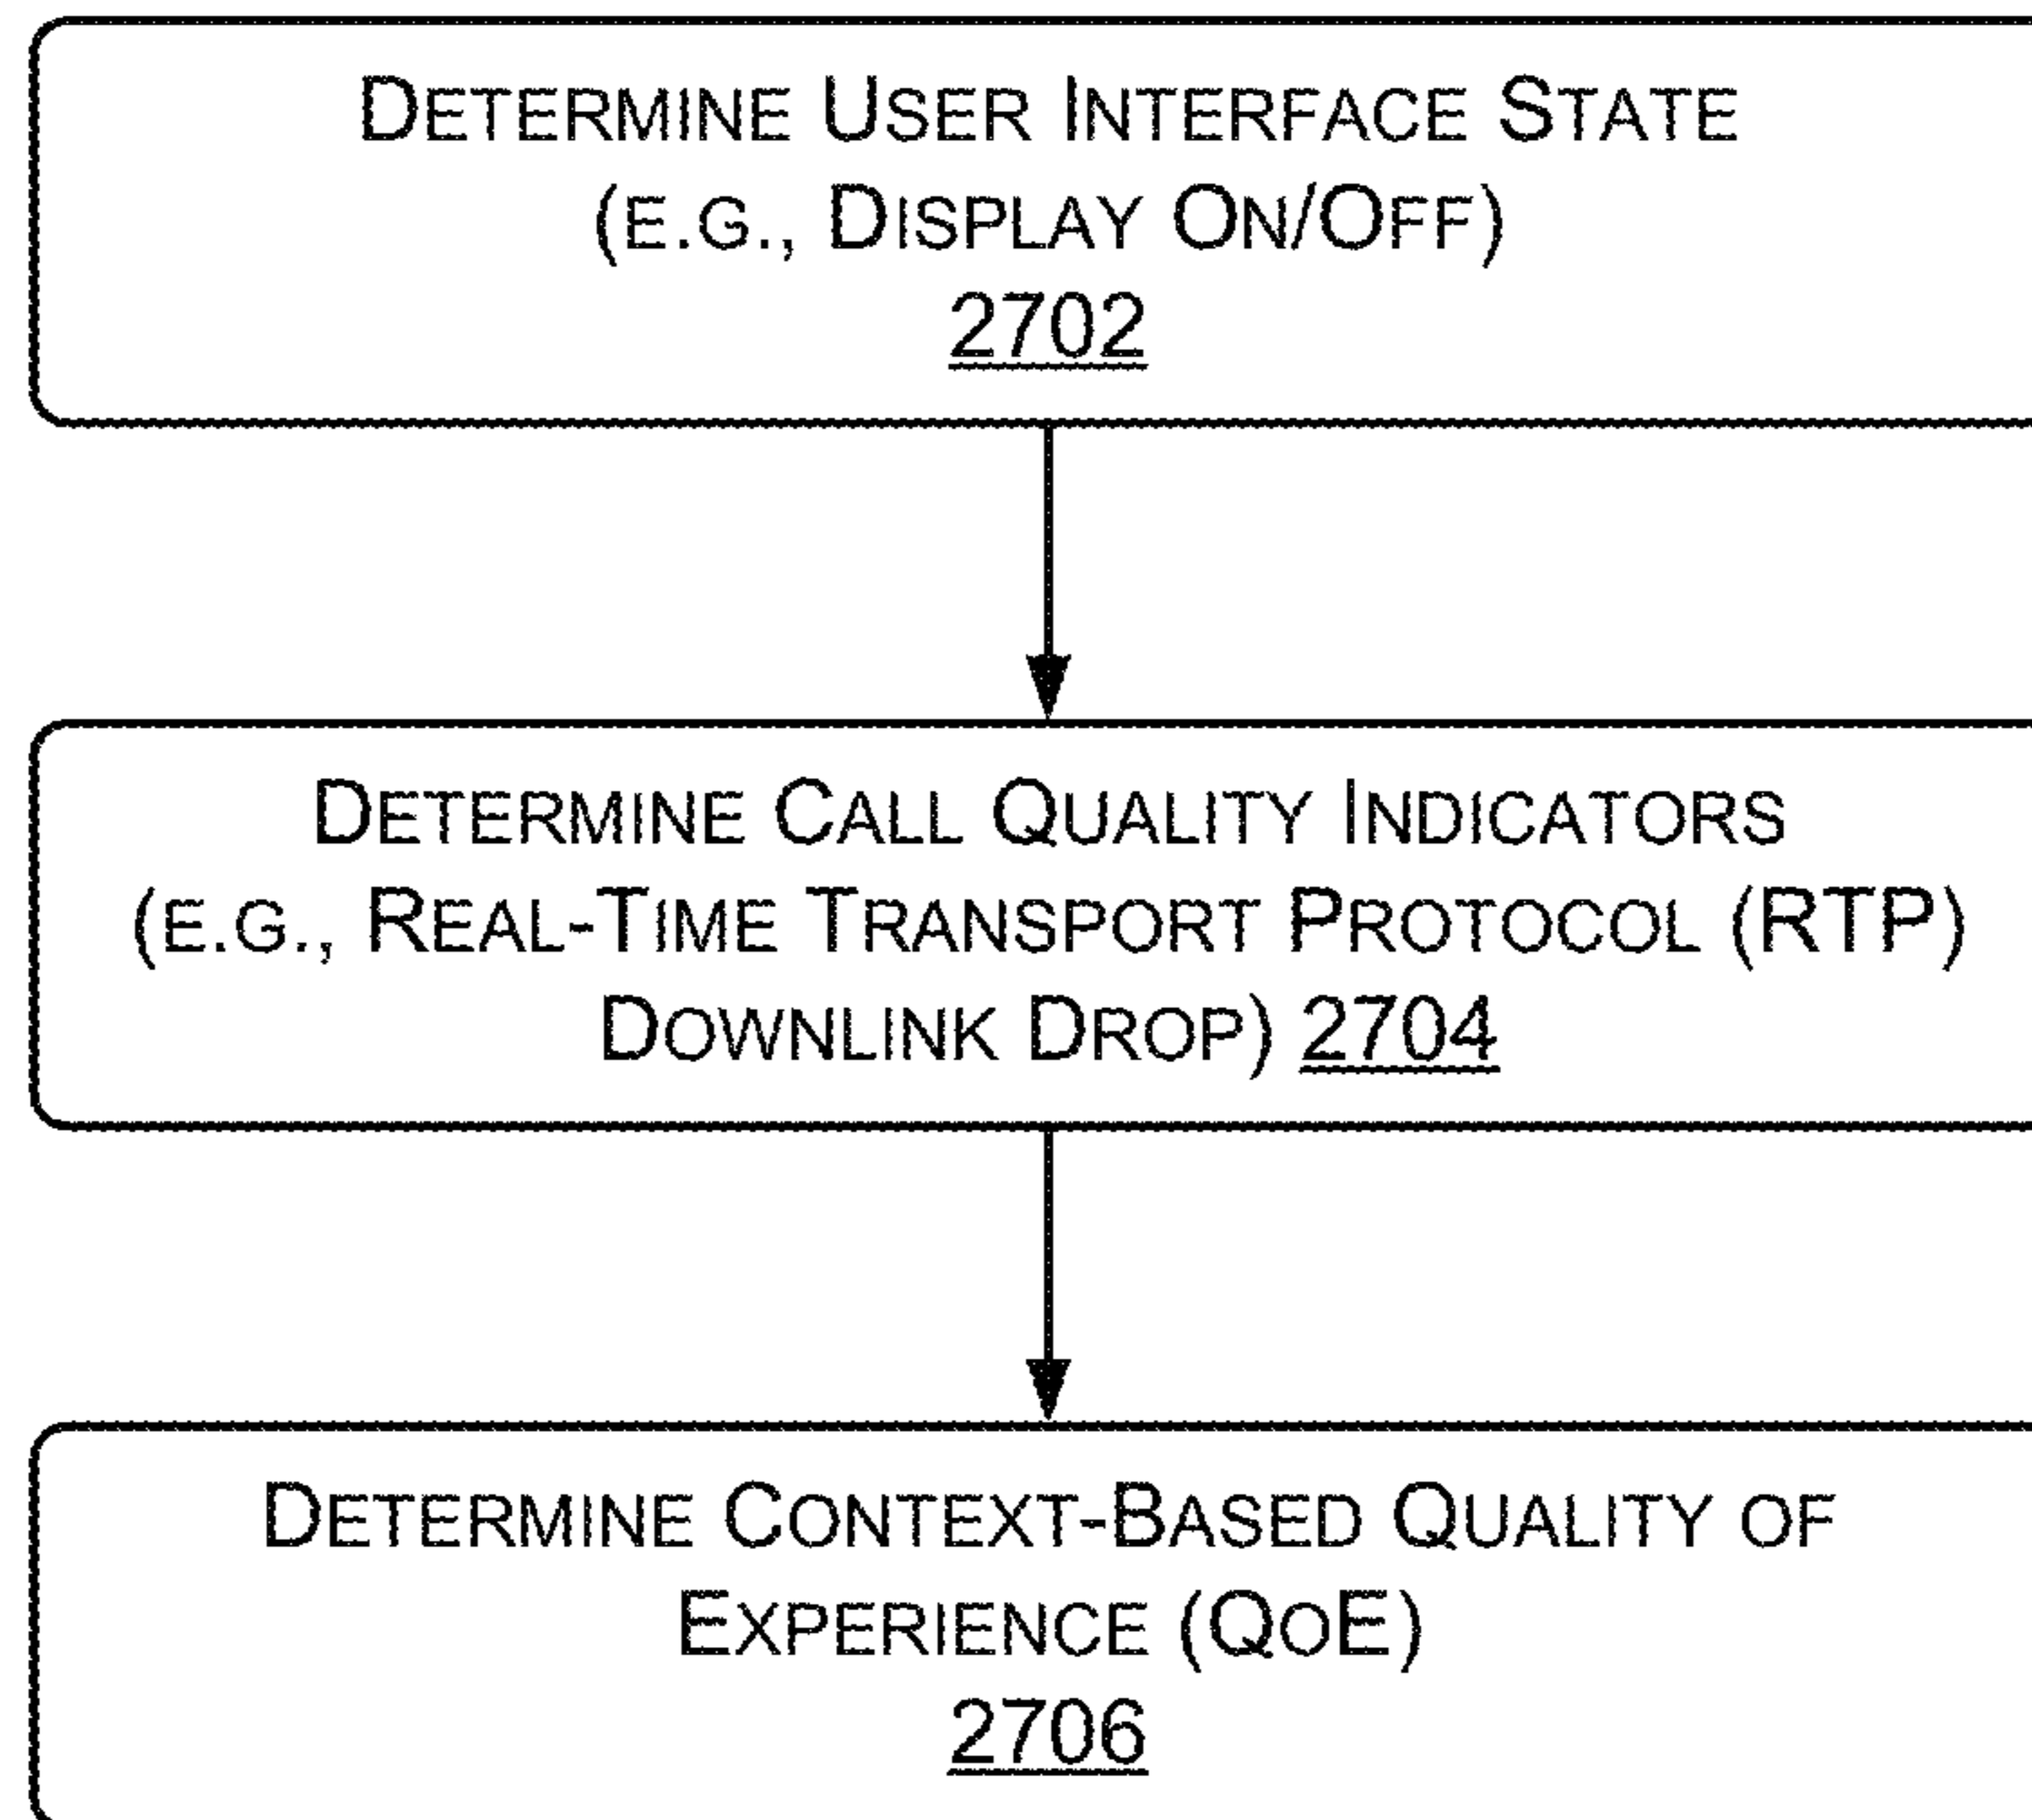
DETERMINE USER INTERFACE STATE (E.G., DISPLAY ON/OFF) 2702

DETERMINE CALL QUALITY INDICATORS (E.G., REAL-TIME TRANSPORT PROTOCOL (RTP) DOWNLINK DROP) 2704

DETERMINE CONTEXT-BASED QUALITY OF EXPERIENCE (QOE) 2706